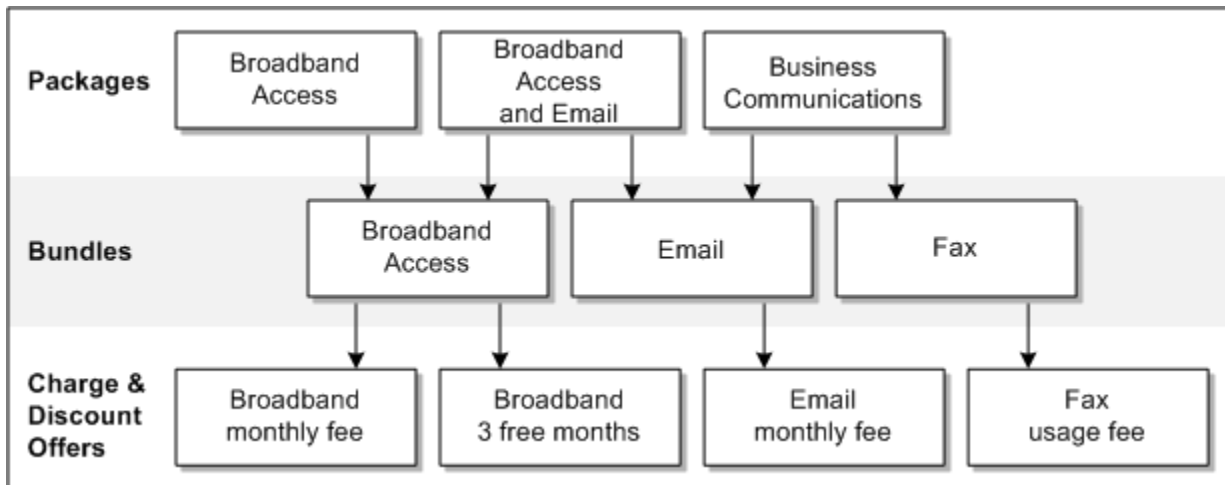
Packages

Broadband Access

Broadband Access and Email

Business Communications

Bundles

Broadband Access

Email

Fax

Charge & Discount Offers

Broadband monthly fee

Broadband 3 free months

Email monthly fee

Fax usage fee